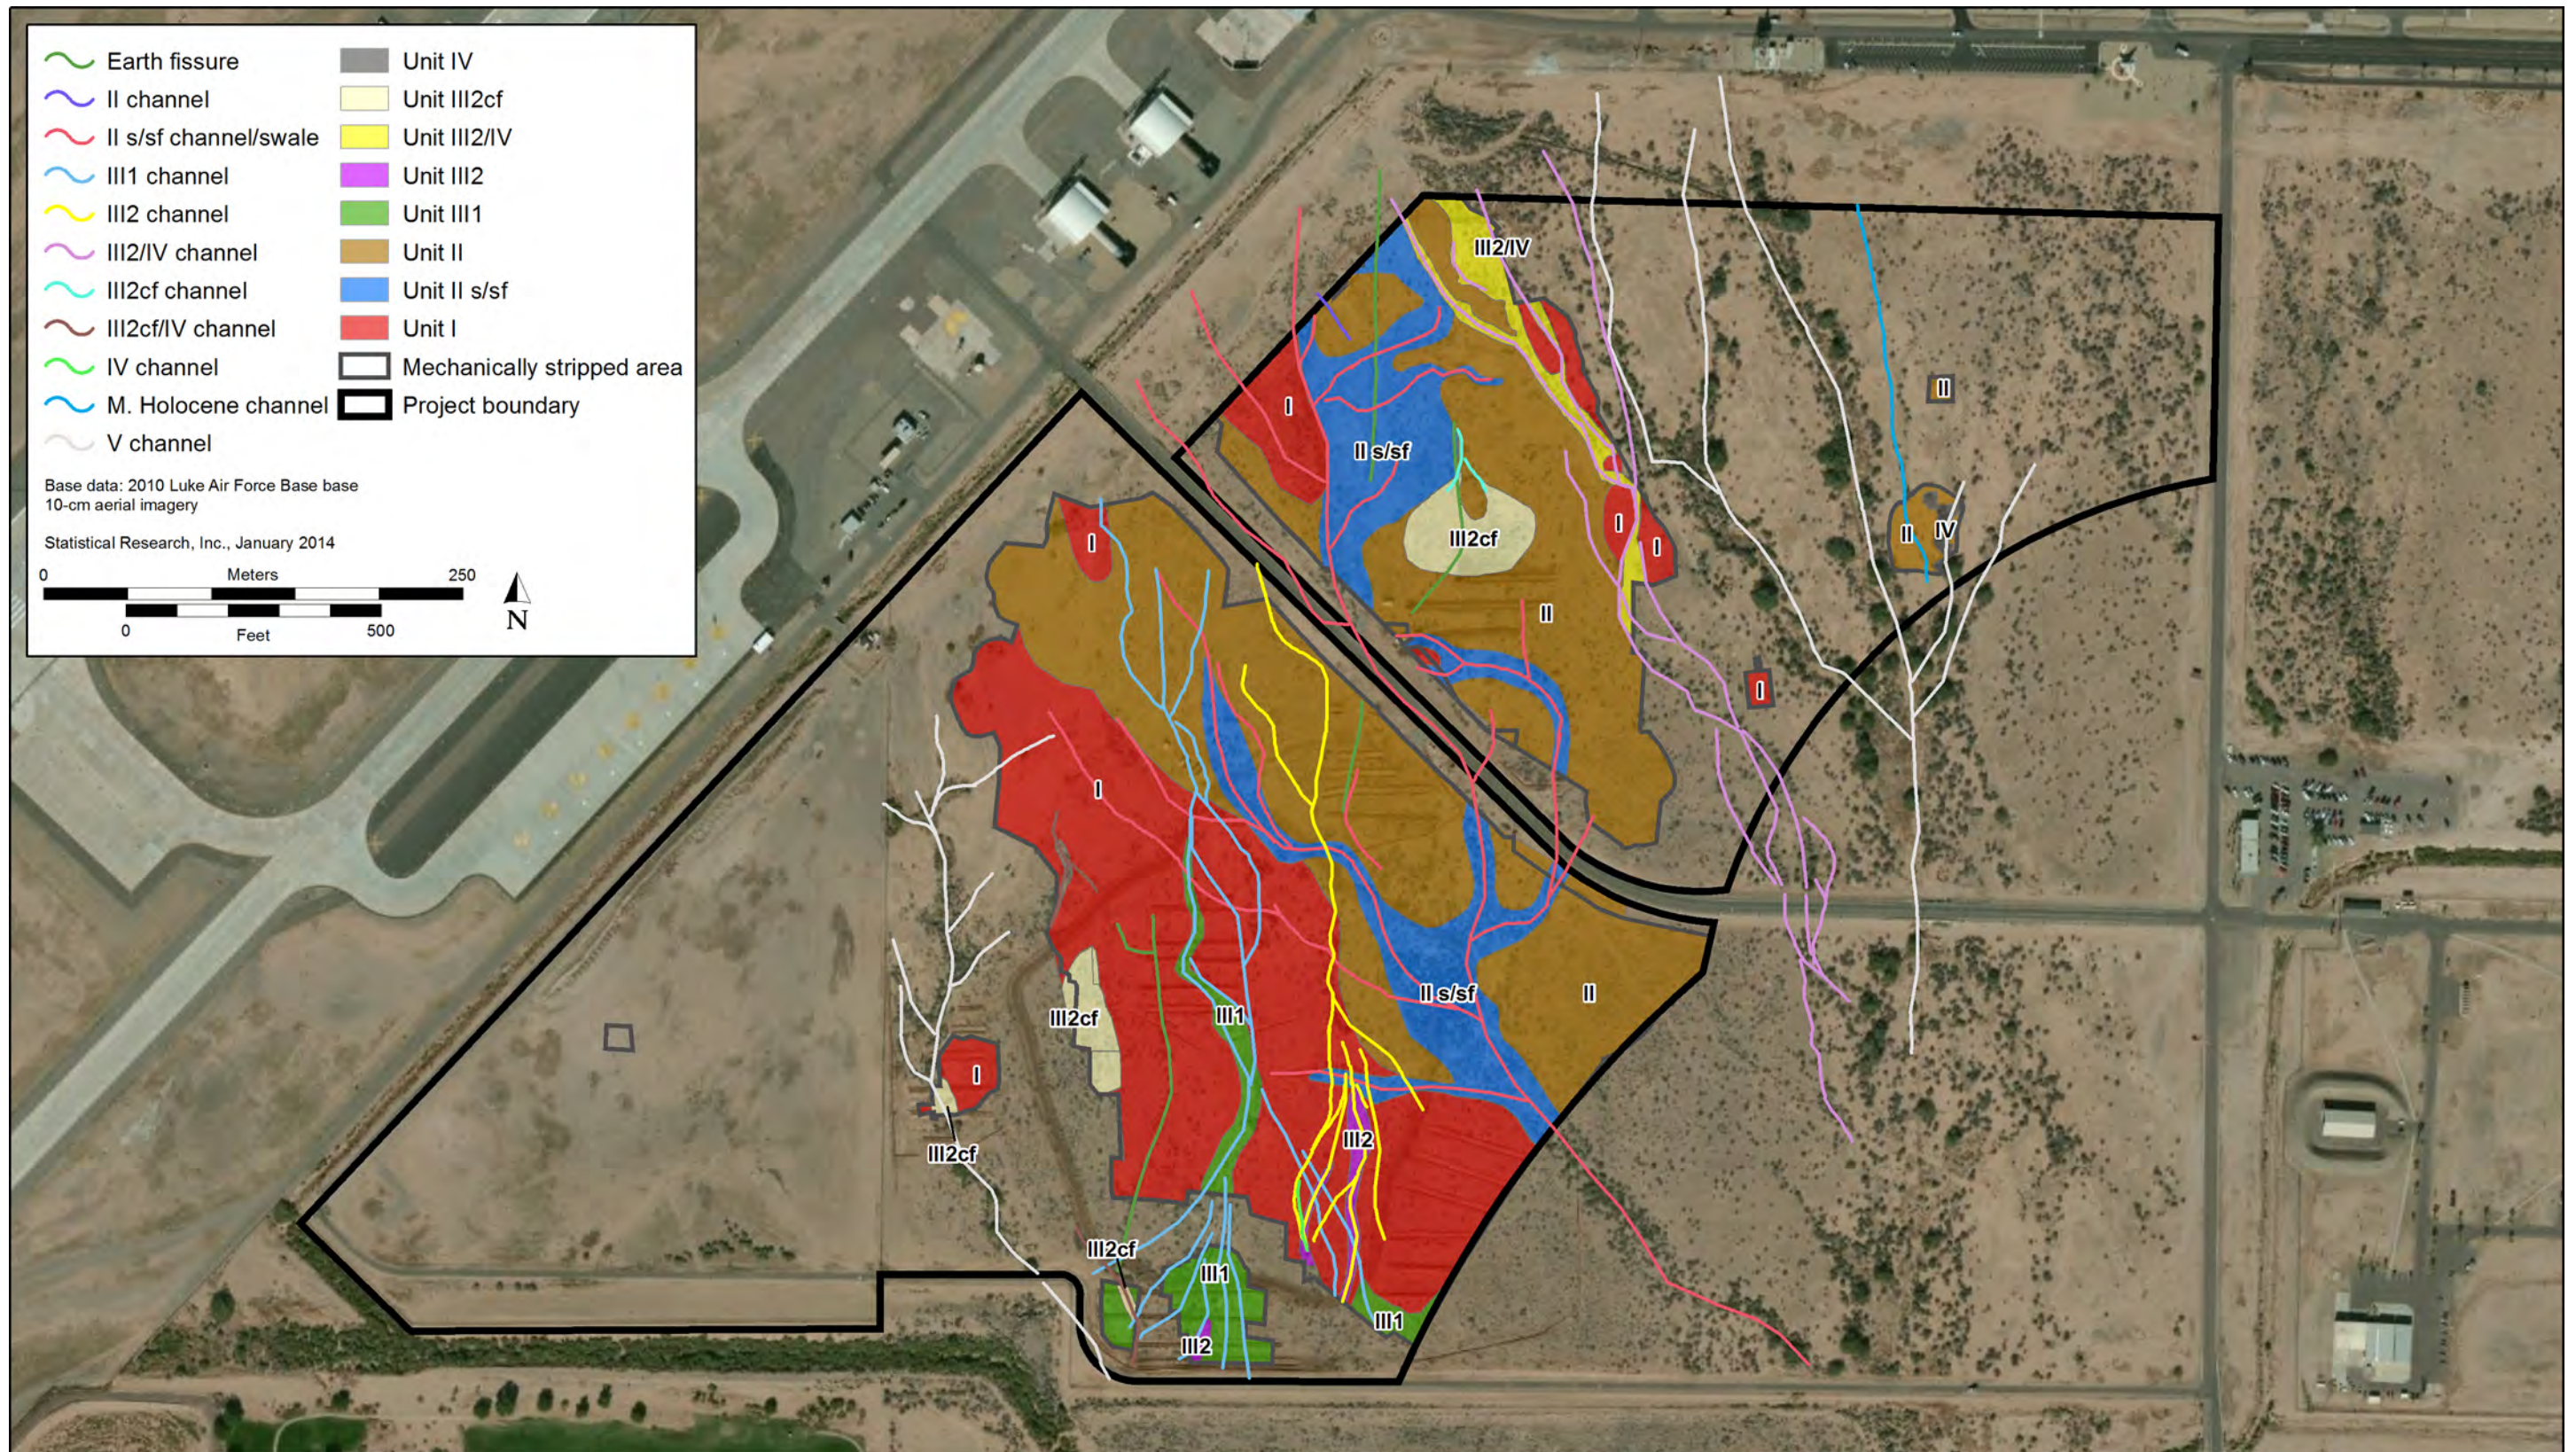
Earth fissure
II channel
II s/sf channel/swale
III1 channel
III2 channel
III2/IV channel
III2cf channel
III2cf/IV channel
IV channel
M. Holocene channel
V channel

Unit IV
Unit III2cf
Unit III2/IV
Unit III2
Unit III1
Unit II
Unit II s/sf
Unit I
Mechanically stripped area
Project boundary

Base data: 2010 Luke Air Force Base base 10-cm aerial imagery

Statistical Research, Inc., January 2014

0 Meters 250
0 Feet 500
N

III2/IV
I
II s/sf
III2cf
I
I
II
II
II IV
I
I
I
II s/sf
II
III2cf
III1
I
III2cf
III2
III2cf
III1
III2
III1